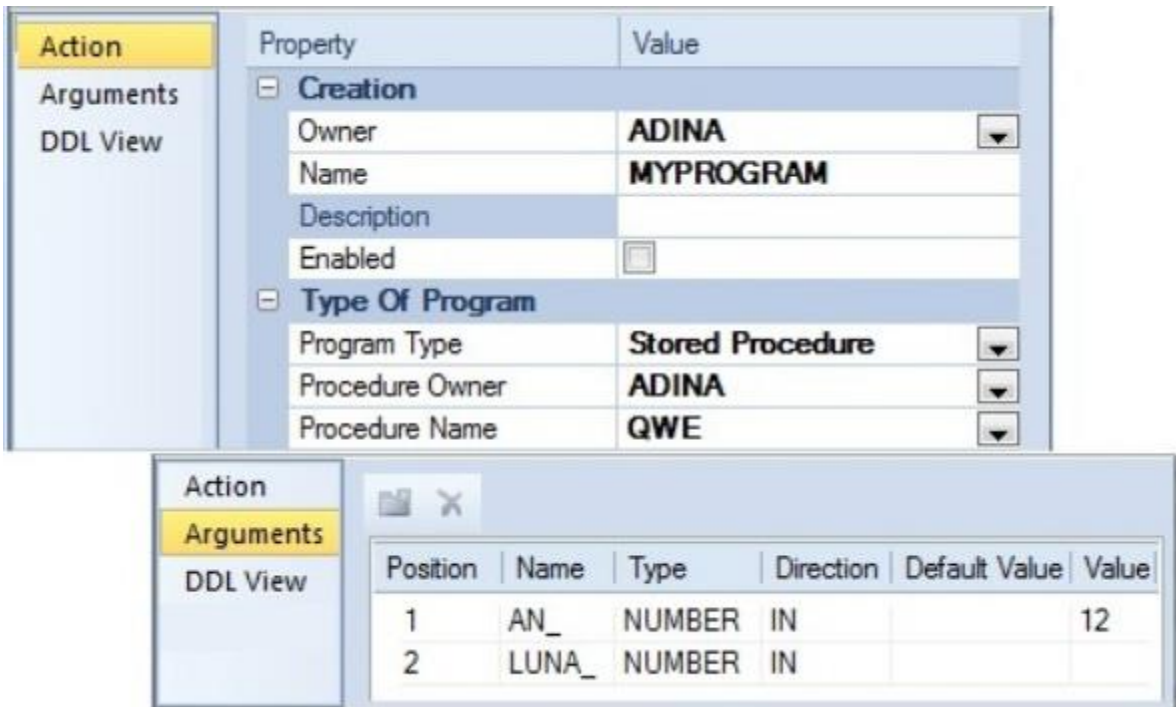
Action
Arguments
DDL View

| Property | Value |
|---|---|
| Creation | |
| Owner | ADINA |
| Name | MYPROGRAM |
| Description | |
| Enabled | |
| Type Of Program | |
| Program Type | Stored Procedure |
| Procedure Owner | ADINA |
| Procedure Name | QWE |

Action
Arguments
DDL View

| Position | Name | Type | Direction | Default Value | Value |
|---|---|---|---|---|---|
| 1 | AN_ | NUMBER | IN | | 12 |
| 2 | LUNA_ | NUMBER | IN | | |